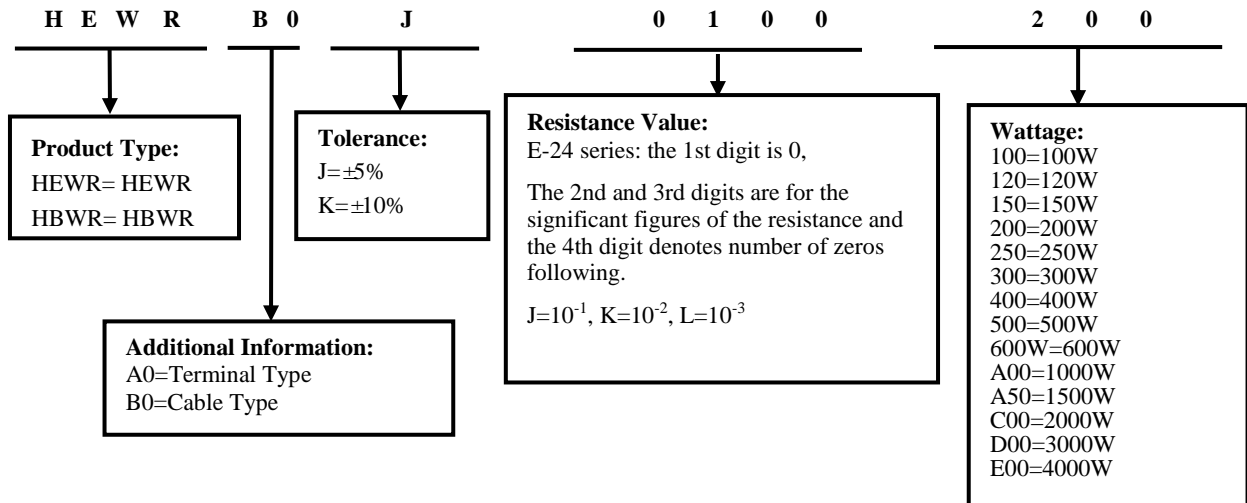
H E W R B 0 J 0 1 0 0 2 0 0

**Product Type:**
HEWR= HEWR
HBWR= HBWR

**Tolerance:**
J=±5%
K=±10%

**Resistance Value:**
E-24 series: the 1st digit is 0,

The 2nd and 3rd digits are for the significant figures of the resistance and the 4th digit denotes number of zeros following.

J=$10^{-1}$, K=$10^{-2}$, L=$10^{-3}$

**Wattage:**
100=100W
120=120W
150=150W
200=200W
250=250W
300=300W
400=400W
500=500W
600W=600W
A00=1000W
A50=1500W
C00=2000W
D00=3000W
E00=4000W

**Additional Information:**
A0=Terminal Type
B0=Cable Type